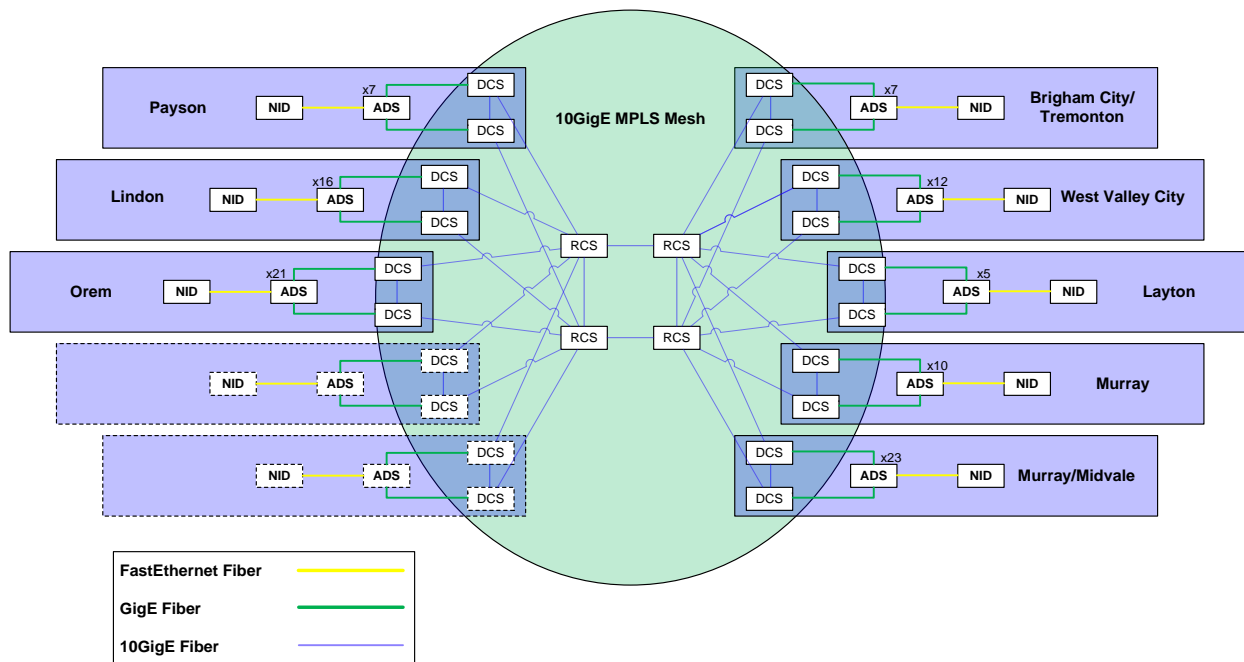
10GigE MPLS Mesh

Payson
NID
x7
ADS
DCS
DCS

Lindon
NID
x16
ADS
DCS
DCS

Orem
NID
x21
ADS
DCS
DCS

NID
ADS
DCS
DCS

NID
ADS
DCS
DCS

RCS
RCS
RCS
RCS

DCS
DCS
x7
ADS
NID
Brigham City/ Tremonton

DCS
DCS
x12
ADS
NID
West Valley City

DCS
DCS
x5
ADS
NID
Layton

DCS
DCS
x10
ADS
NID
Murray

DCS
DCS
x23
ADS
NID
Murray/Midvale

FastEthernet Fiber
GigE Fiber
10GigE Fiber